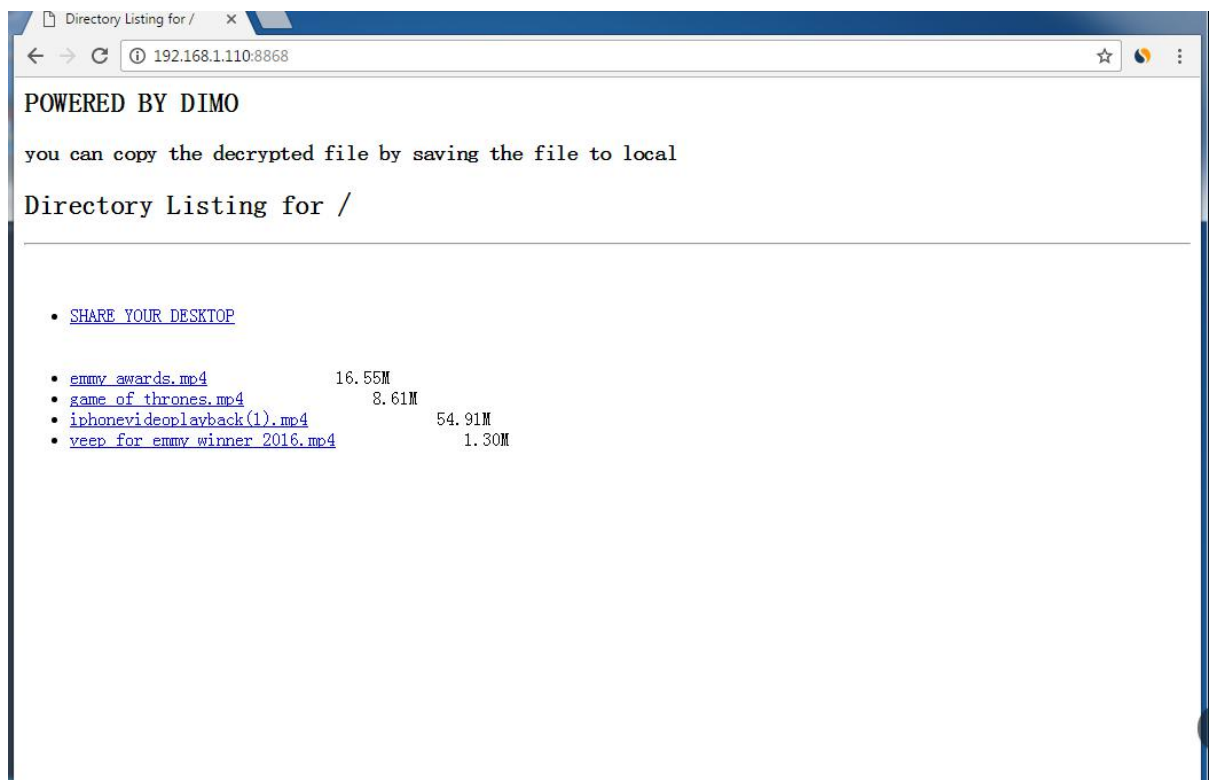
Directory Listing for /

192.168.1.110:8868

POWERED BY DIMO

you can copy the decrypted file by saving the file to local

Directory Listing for /

- SHARE YOUR DESKTOP

- emmy awards.mp4 16.55M
- game of thrones.mp4 8.61M
- iphonevideoplayback(1).mp4 54.91M
- veep for emmy winner 2016.mp4 1.30M